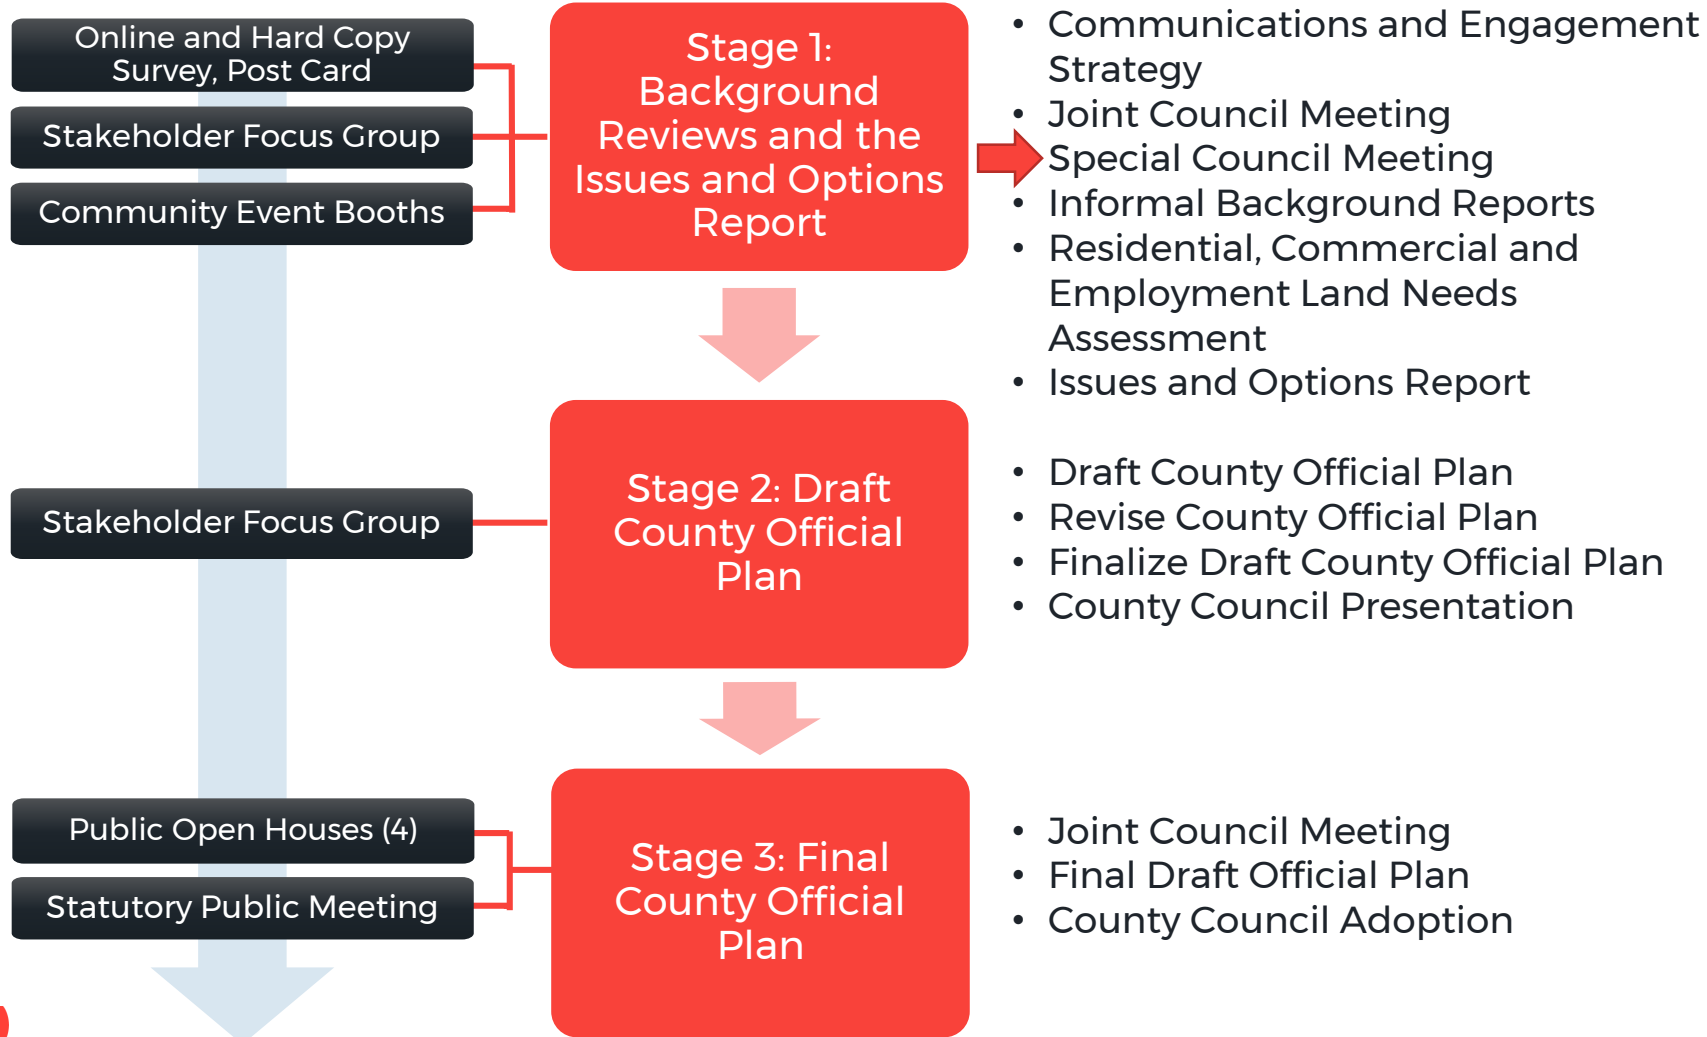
Online and Hard Copy Survey, Post Card

Stakeholder Focus Group

Community Event Booths

Stage 1: Background Reviews and the Issues and Options Report

- Communications and Engagement Strategy
- Joint Council Meeting
- Special Council Meeting
- Informal Background Reports
- Residential, Commercial and Employment Land Needs Assessment
- Issues and Options Report

Stakeholder Focus Group

Stage 2: Draft County Official Plan

- Draft County Official Plan
- Revise County Official Plan
- Finalize Draft County Official Plan
- County Council Presentation

Public Open Houses (4)

Statutory Public Meeting

Stage 3: Final County Official Plan

- Joint Council Meeting
- Final Draft Official Plan
- County Council Adoption